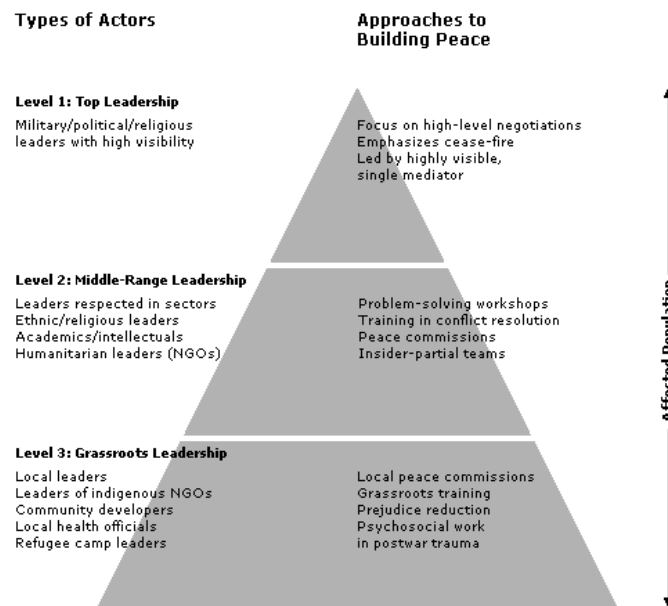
Types of Actors

Approaches to Building Peace

Level 1: Top Leadership

Military/political/religious leaders with high visibility

Focus on high-level negotiations
Emphasizes cease-fire
Led by highly visible, single mediator

Level 2: Middle-Range Leadership

Leaders respected in sectors
Ethnic/religious leaders
Academics/intellectuals
Humanitarian leaders (NGOs)

Problem-solving workshops
Training in conflict resolution
Peace commissions
Insider-partial teams

Level 3: Grassroots Leadership

Local leaders
Leaders of indigenous NGOs
Community developers
Local health officials
Refugee camp leaders

Local peace commissions
Grassroots training
Prejudice reduction
Psychosocial work in postwar trauma

Affected Population